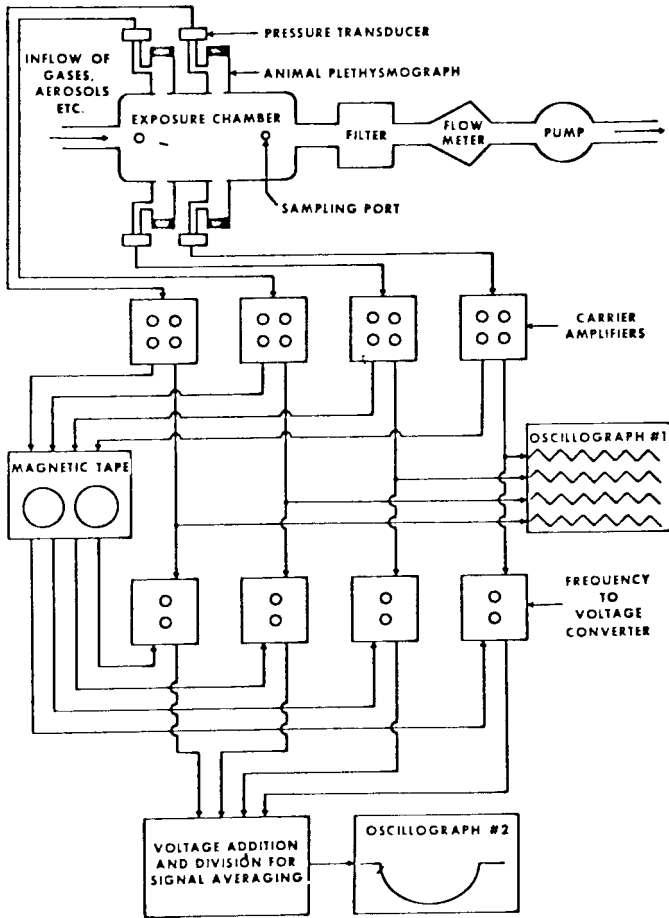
PRESSURE TRANSDUCER

INFLOW OF GASES, AEROSOLS ETC.

ANIMAL PLETHYSMOGRAPH

EXPOSURE CHAMBER

FILTER

FLOW METER

PUMP

SAMPLING PORT

CARRIER AMPLIFIERS

MAGNETIC TAPE

OSCILLOGRAPH #1

FREQUENCY TO VOLTAGE CONVERTER

VOLTAGE ADDITION AND DIVISION FOR SIGNAL AVERAGING

OSCILLOGRAPH #2